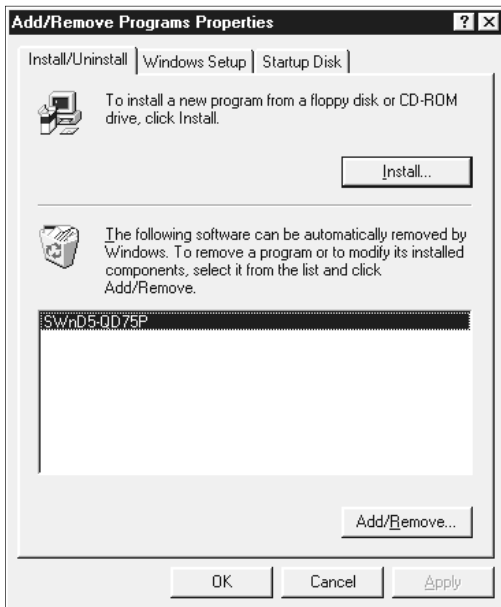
Add/Remove Programs Properties

? ×

Install/Uninstall | Windows Setup | Startup Disk

To install a new program from a floppy disk or CD-ROM drive, click Install.

Install...

The following software can be automatically removed by Windows. To remove a program or to modify its installed components, select it from the list and click Add/Remove.

SWnD5-QD75P

Add/Remove...

OK

Cancel

Apply